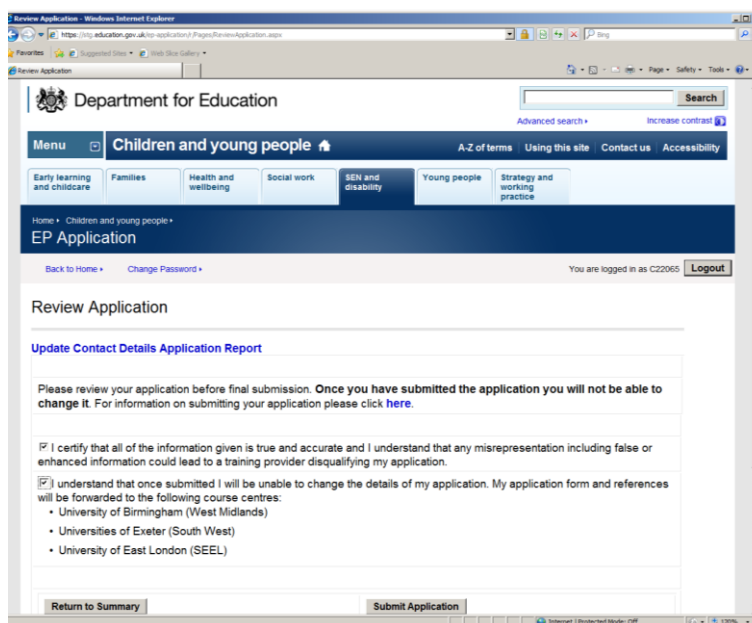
Review Application - Windows Internet Explorer

https://stg.education.gov.uk/ep-application/r/Pages/ReviewApplication.aspx

Bing

Favorites | Suggested Sites ▾ | Web Slice Gallery ▾

Review Application

Page ▾ Safety ▾ Tools ▾

Department for Education

Search

Advanced search ▸

Increase contrast

Menu

Children and young people

A-Z of terms | Using this site | Contact us | Accessibility

Early learning and childcare | Families | Health and wellbeing | Social work | SEN and disability | Young people | Strategy and working practice

Home ▸ Children and young people ▸

EP Application

Back to Home ▸ Change Password ▸

You are logged in as C22065 Logout

Review Application

Update Contact Details Application Report

Please review your application before final submission. **Once you have submitted the application you will not be able to change it**. For information on submitting your application please click **here**.

☑ I certify that all of the information given is true and accurate and I understand that any misrepresentation including false or enhanced information could lead to a training provider disqualifying my application.

☑ I understand that once submitted I will be unable to change the details of my application. My application form and references will be forwarded to the following course centres:

- University of Birmingham (West Midlands)
- Universities of Exeter (South West)
- University of East London (SEEL)

Return to Summary

Submit Application

Internet | Protected Mode: Off

125%